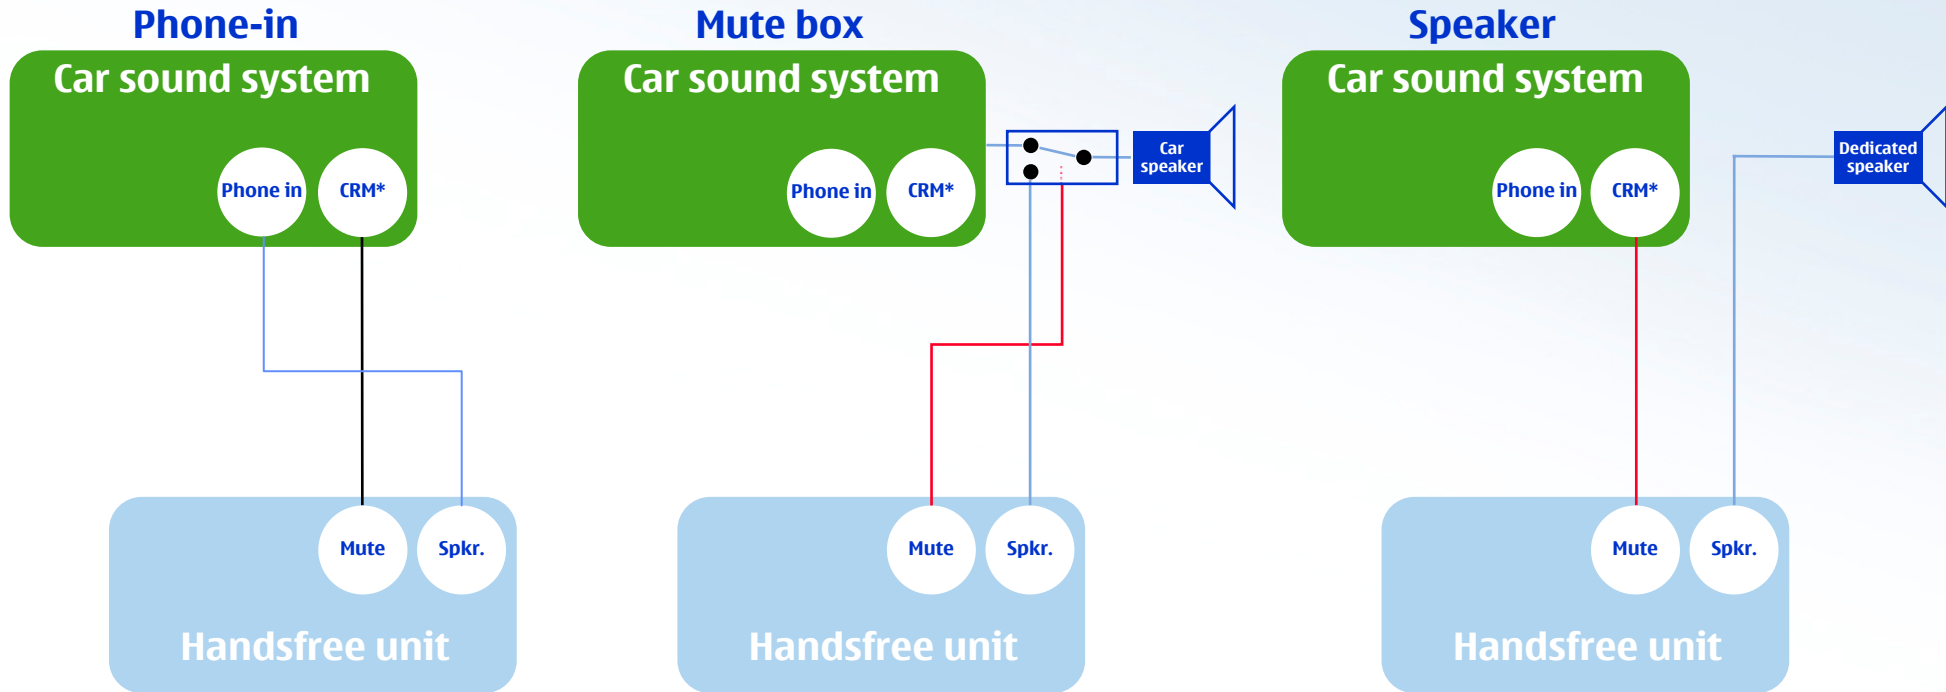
Phone-in

Car sound system

Phone in

CRM*

Mute

Spkr.

Handsfree unit

Mute box

Car sound system

Phone in

CRM*

Car speaker

Mute

Spkr.

Handsfree unit

Speaker

Car sound system

Phone in

CRM*

Dedicated speaker

Mute

Spkr.

Handsfree unit